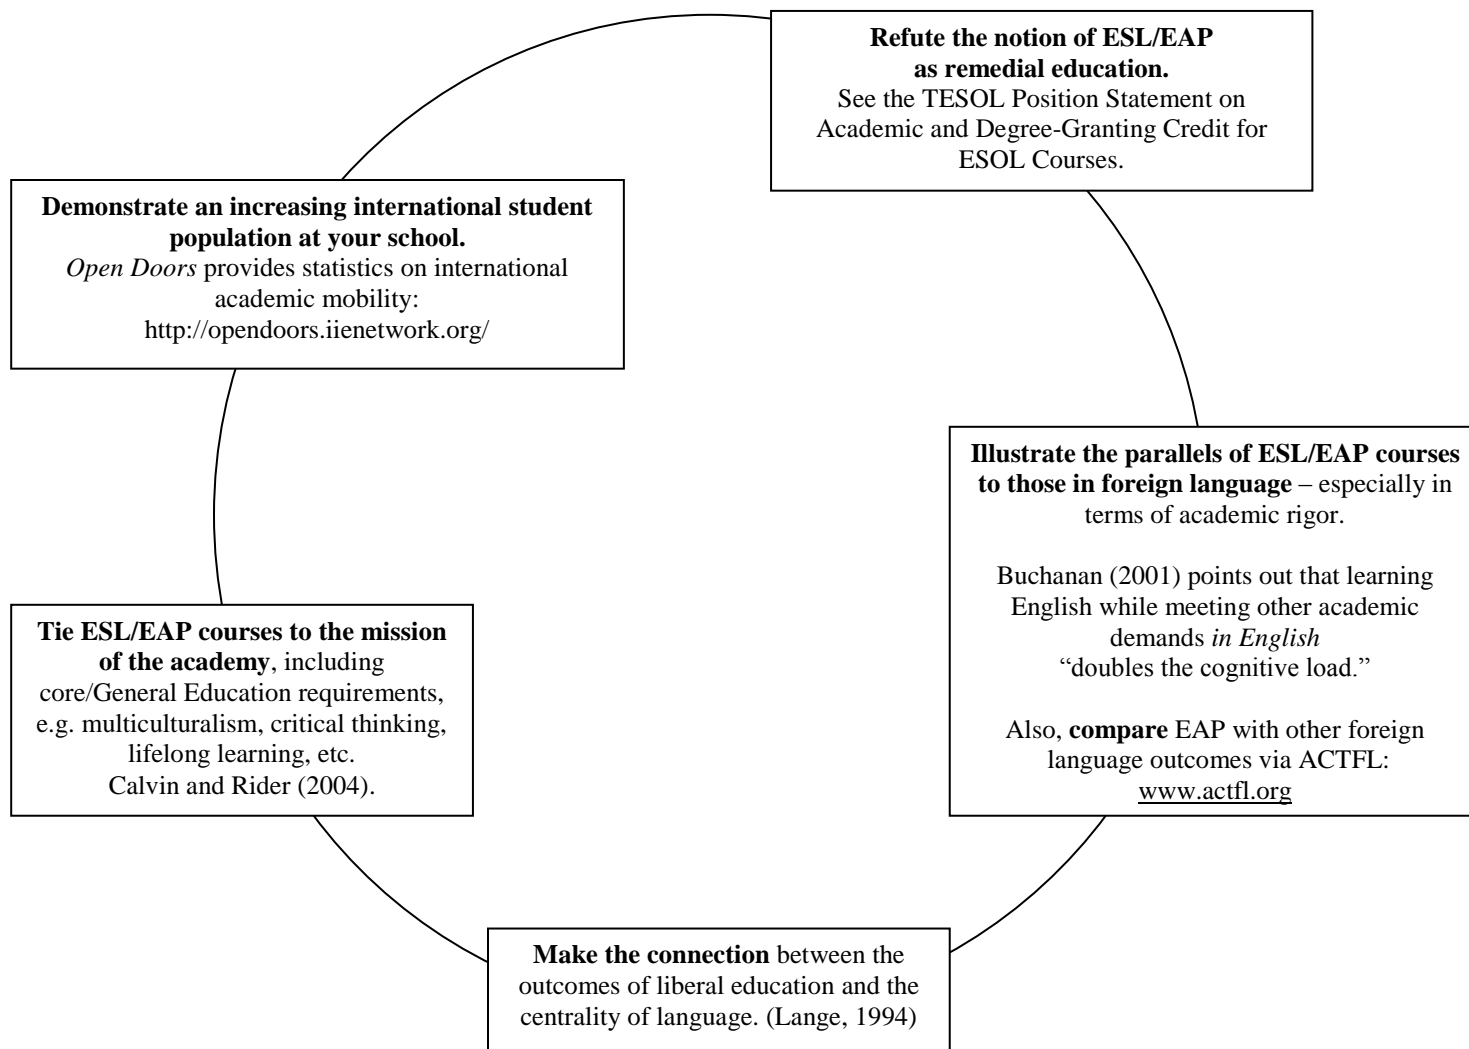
**Refute the notion of ESL/EAP as remedial education.**
See the TESOL Position Statement on Academic and Degree-Granting Credit for ESOL Courses.

**Demonstrate an increasing international student population at your school.**
*Open Doors* provides statistics on international academic mobility: http://opendoors.iienetwork.org/

**Illustrate the parallels of ESL/EAP courses to those in foreign language** – especially in terms of academic rigor.

Buchanan (2001) points out that learning English while meeting other academic demands *in English* "doubles the cognitive load."

Also, **compare** EAP with other foreign language outcomes via ACTFL: www.actfl.org

**Tie ESL/EAP courses to the mission of the academy**, including core/General Education requirements, e.g. multiculturalism, critical thinking, lifelong learning, etc. Calvin and Rider (2004).

**Make the connection** between the outcomes of liberal education and the centrality of language. (Lange, 1994)